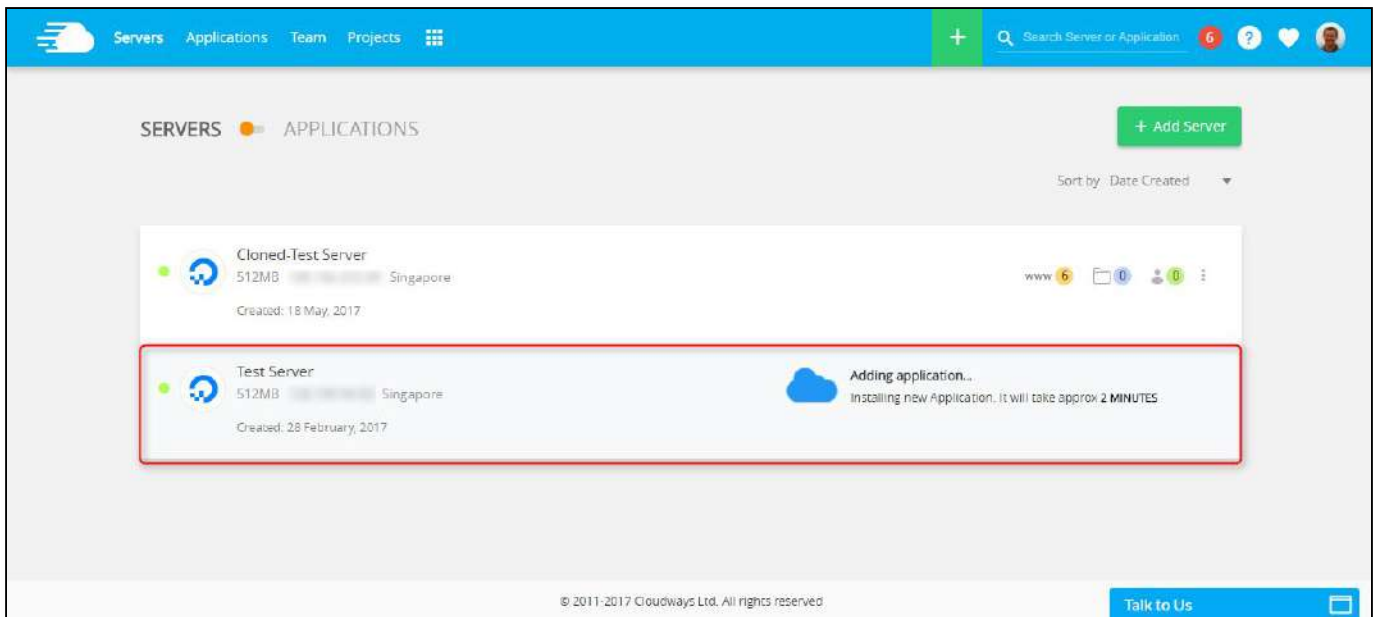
Servers Applications Team Projects

+

Search Server or Application 6 ?

SERVERS APPLICATIONS

+ Add Server

Sort by Date Created

Cloned-Test Server
512MB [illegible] Singapore
Created: 18 May, 2017

www 6 0 0

Test Server
512MB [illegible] Singapore
Created: 28 February, 2017

Adding application...
Installing new Application. It will take approx 2 MINUTES

© 2011-2017 Cloudways Ltd. All rights reserved

Talk to Us